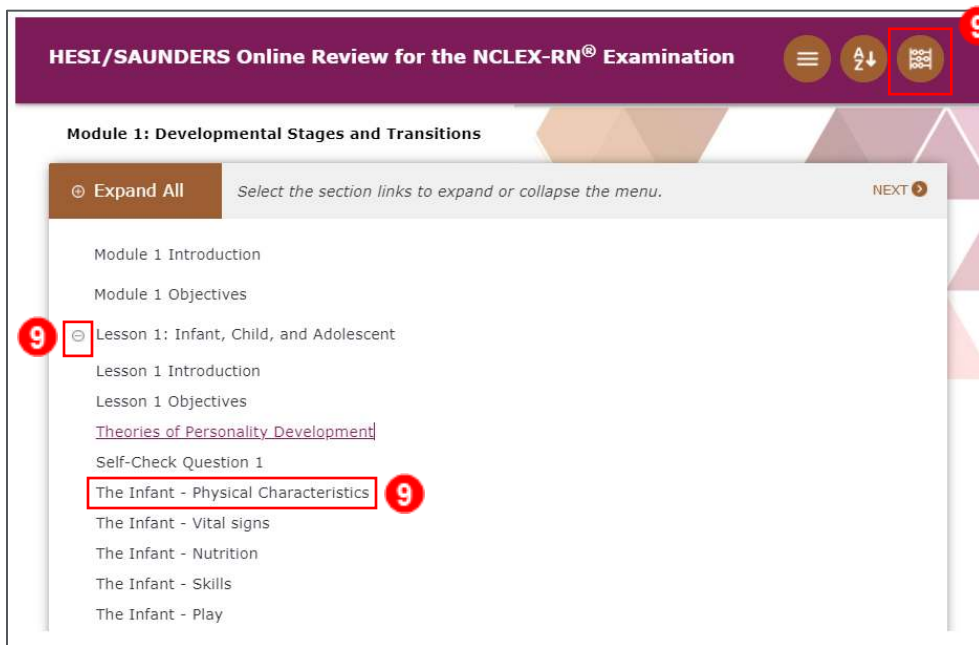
HESI/SAUNDERS Online Review for the NCLEX-RN® Examination

9

Module 1: Developmental Stages and Transitions

⊕ Expand All

Select the section links to expand or collapse the menu.

NEXT

Module 1 Introduction

Module 1 Objectives

9

⊖ Lesson 1: Infant, Child, and Adolescent

Lesson 1 Introduction

Lesson 1 Objectives

Theories of Personality Development

Self-Check Question 1

The Infant - Physical Characteristics

9

The Infant - Vital signs

The Infant - Nutrition

The Infant - Skills

The Infant - Play